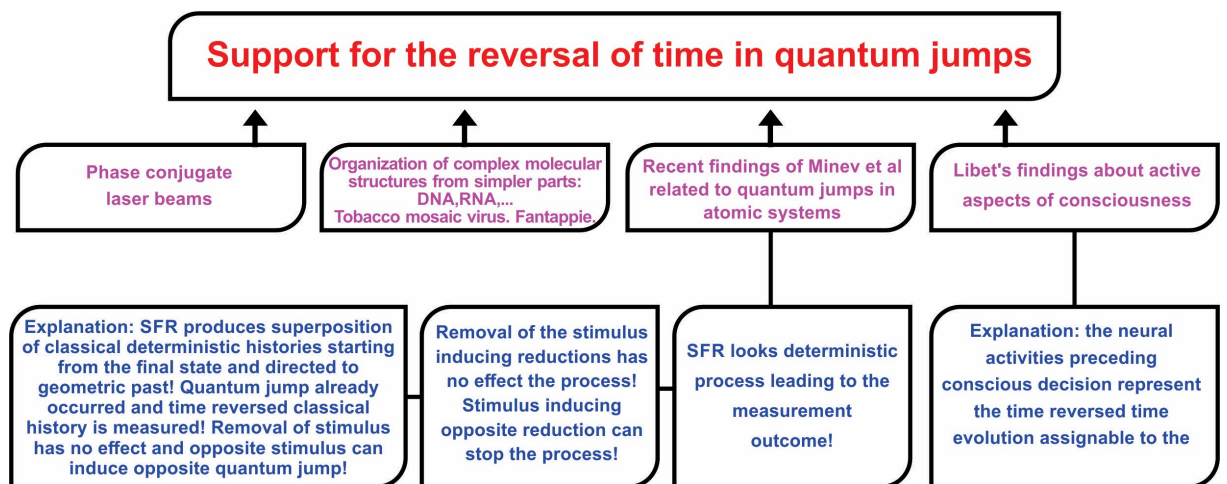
Support for the reversal of time in quantum jumps

Phase conjugate laser beams

Organization of complex molecular structures from simpler parts: DNA,RNA,... Tobacco mosaic virus. Fantappie.

Recent findings of Minev et al related to quantum jumps in atomic systems

Libet's findings about active aspects of consciousness

Explanation: SFR produces superposition of classical deterministic histories starting from the final state and directed to geometric past! Quantum jump already occurred and time reversed classical history is measured! Removal of stimulus has no effect and opposite stimulus can induce opposite quantum jump!

Removal of the stimulus inducing reductions has no effect the process! Stimulus inducing opposite reduction can stop the process!

SFR looks deterministic process leading to the measurement outcome!

Explanation: the neural activities preceding conscious decision represent the time reversed time evolution assignable to the